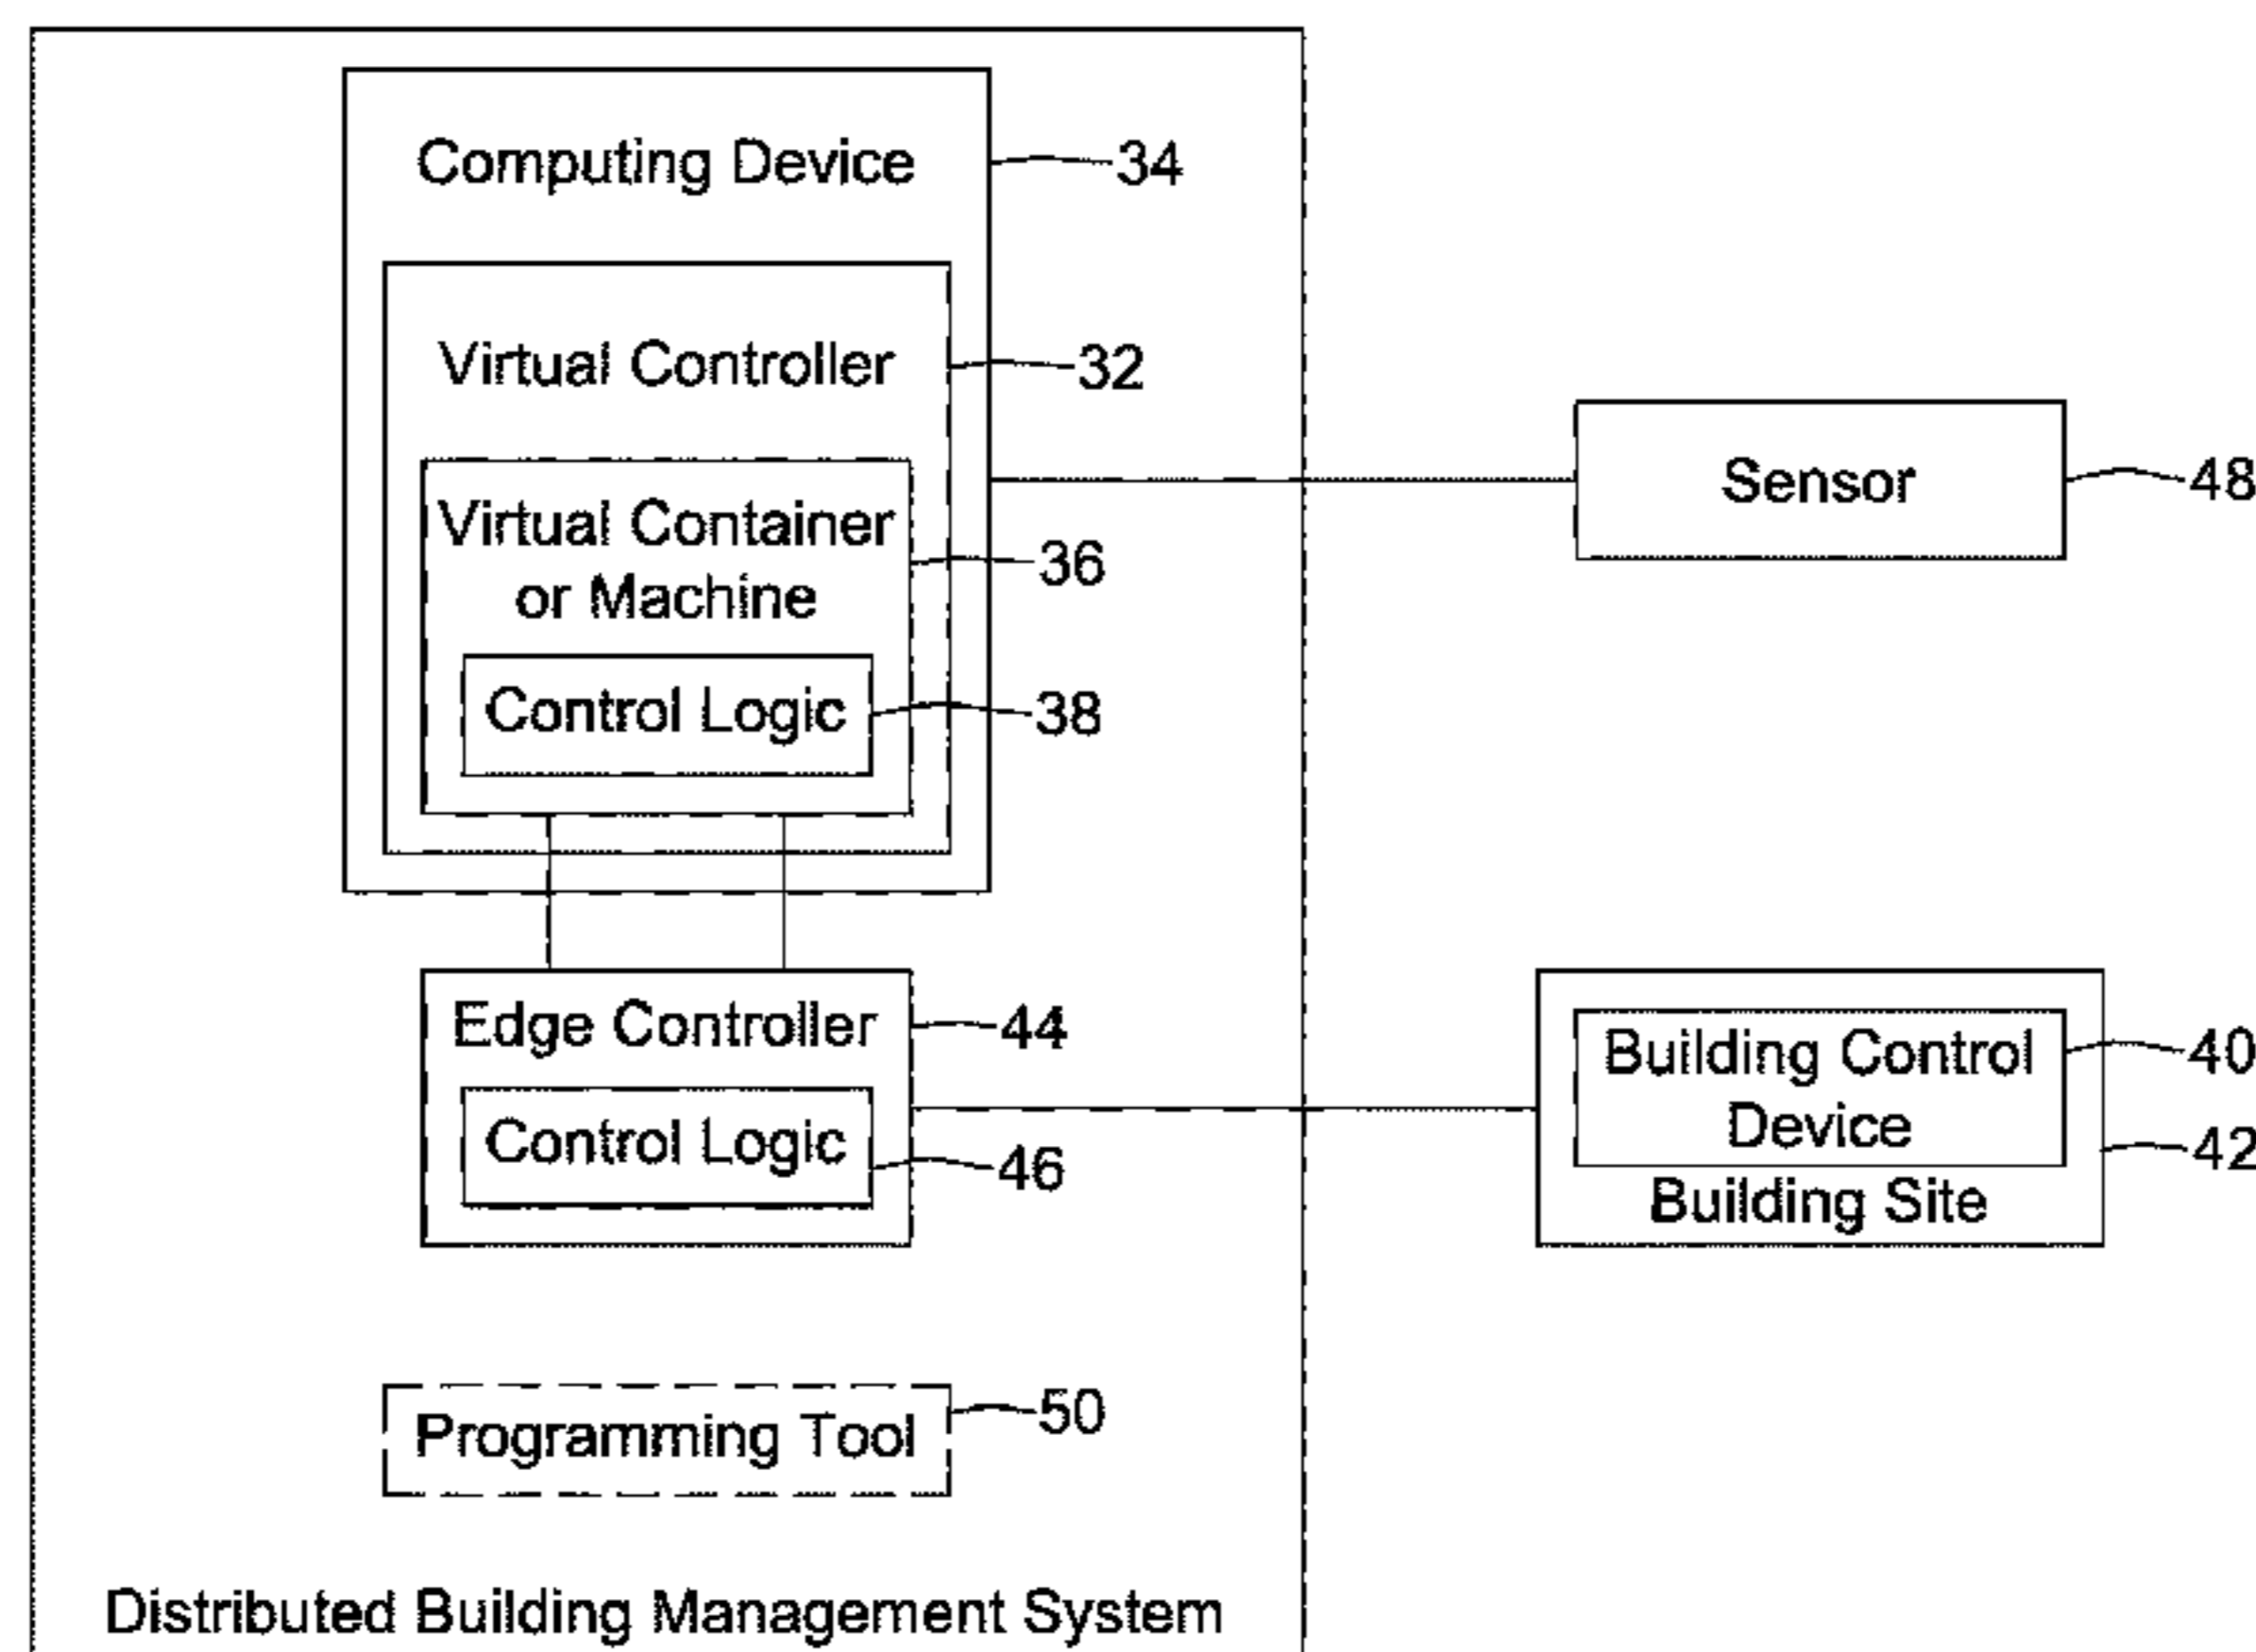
Computing Device
34

Virtual Controller
32

Virtual Container or Machine
36

Control Logic
38

Edge Controller
44

Control Logic
46

Programming Tool
50

Distributed Building Management System

Sensor
48

Building Control Device
40

Building Site
42